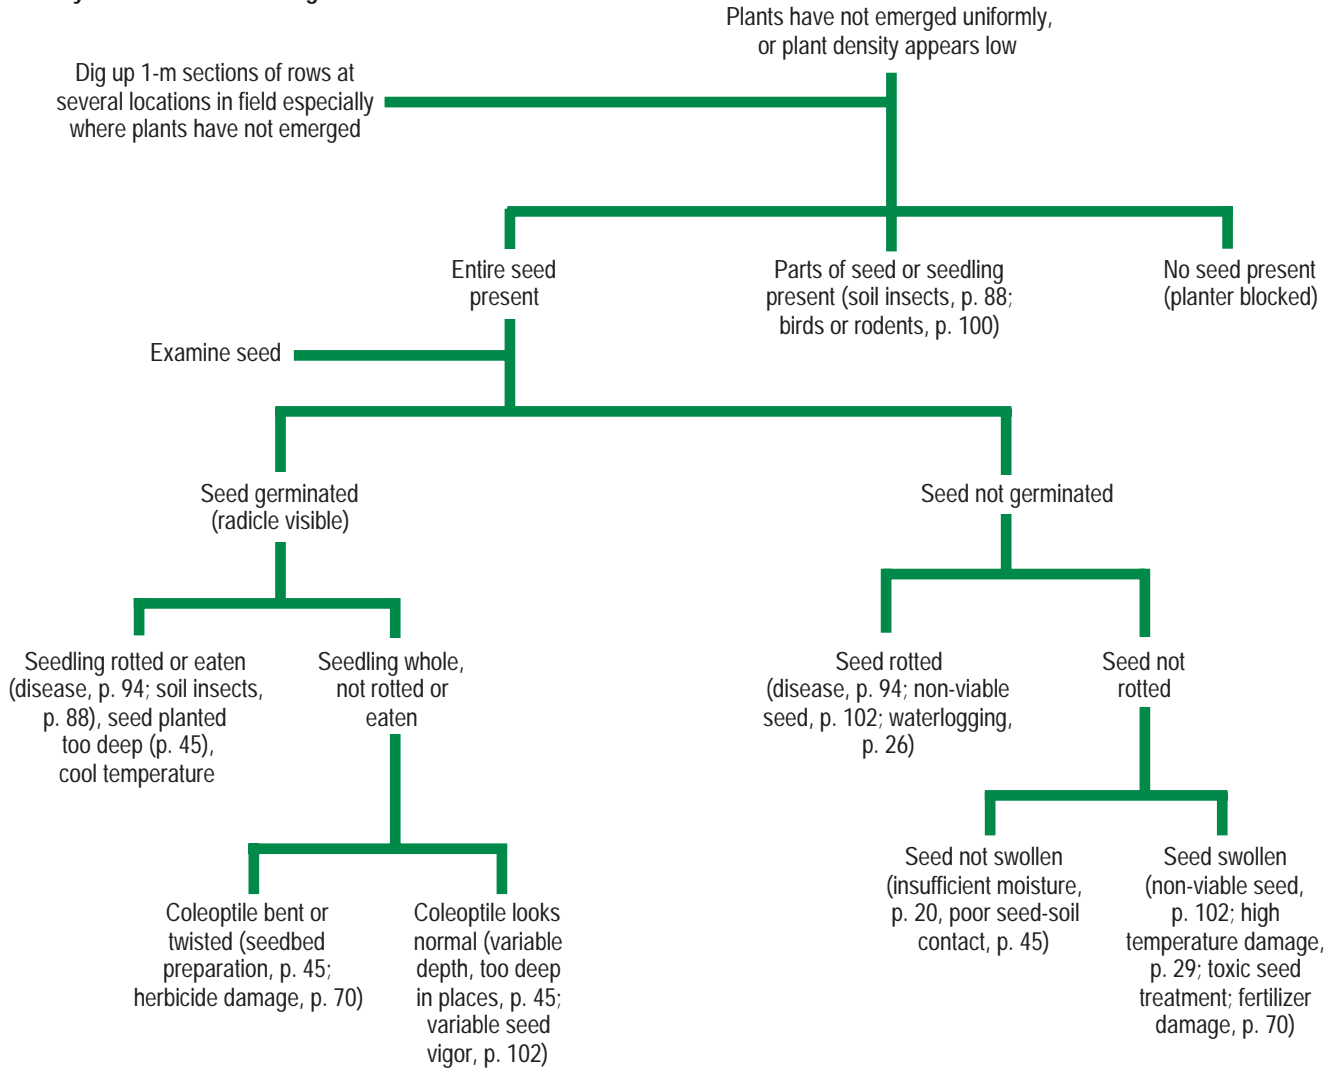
Plants have not emerged uniformly, or plant density appears low

Dig up 1-m sections of rows at several locations in field especially where plants have not emerged

Entire seed present

Parts of seed or seedling present (soil insects, p. 88; birds or rodents, p. 100)

No seed present (planter blocked)

Examine seed

Seed germinated (radicle visible)

Seed not germinated

Seedling rotted or eaten (disease, p. 94; soil insects, p. 88), seed planted too deep (p. 45), cool temperature

Seedling whole, not rotted or eaten

Seed rotted (disease, p. 94; non-viable seed, p. 102; waterlogging, p. 26)

Seed not rotted

Coleoptile bent or twisted (seedbed preparation, p. 45; herbicide damage, p. 70)

Coleoptile looks normal (variable depth, too deep in places, p. 45; variable seed vigor, p. 102)

Seed not swollen (insufficient moisture, p. 20, poor seed-soil contact, p. 45)

Seed swollen (non-viable seed, p. 102; high temperature damage, p. 29; toxic seed treatment; fertilizer damage, p. 70)